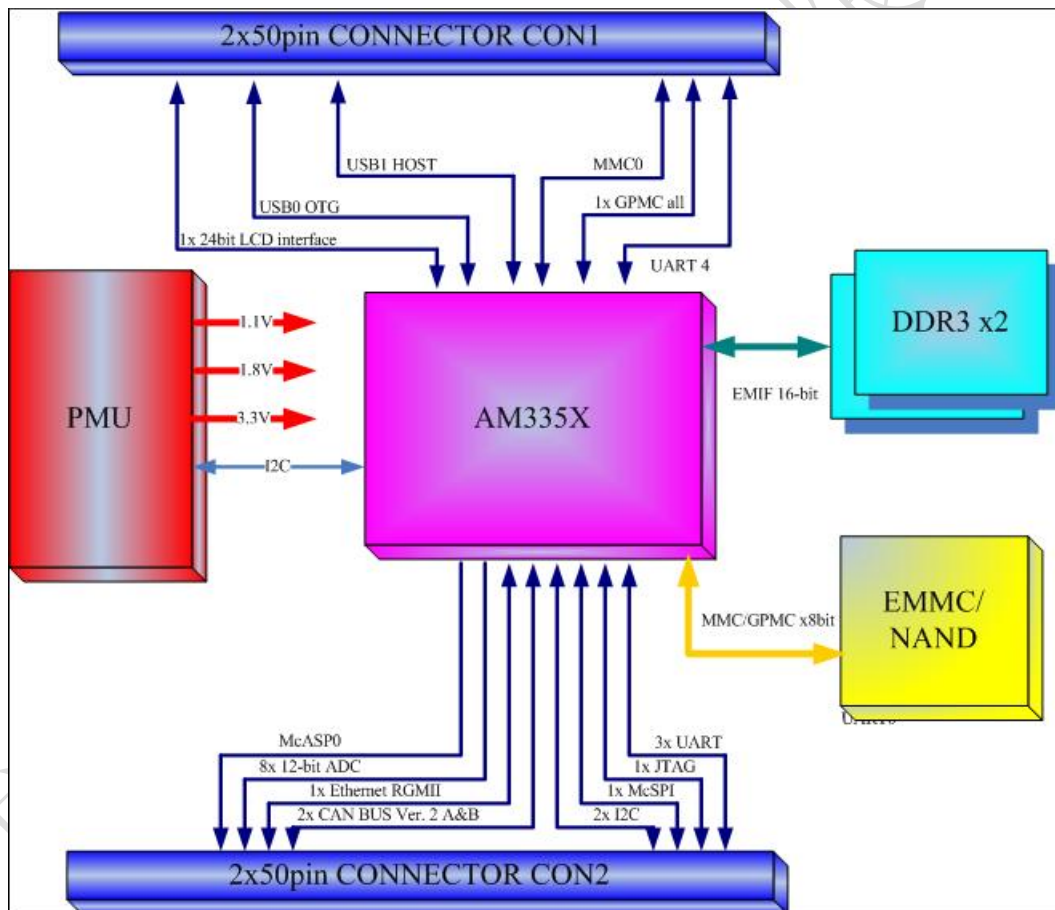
2x50pin CONNECTOR CON1

USB1 HOST

MMC0

USB0 OTG

1x GPMC all

1x 24bit LCD interface

UART 4

DDR3 x2

1.1V

1.8V

3.3V

PMU

AM335X

EMIF 16-bit

I2C

EMMC/
NAND

MMC/GPMC x8bit

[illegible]

McASP0

3x UART

8x 12-bit ADC

1x JTAG

1x Ethernet RGMII

1x McSPI

2x CAN BUS Ver. 2 A&B

2x I2C

2x50pin CONNECTOR CON2